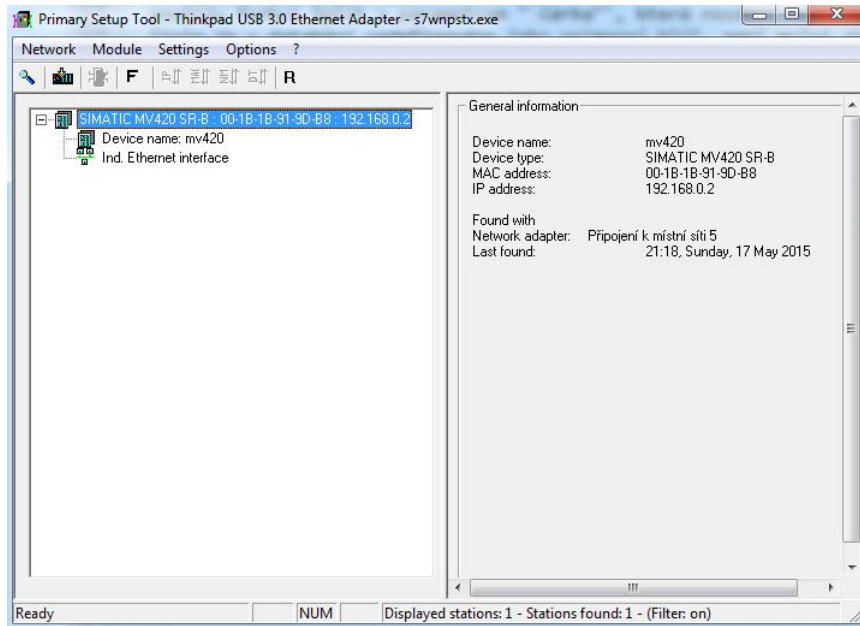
Primary Setup Tool - Thinkpad USB 3.0 Ethernet Adapter - s7wnpstx.exe

Network Module Settings Options ?

F R

SIMATIC MV420 SR-B : 00-1B-1B-91-9D-B8 : 192.168.0.2
Device name: mv420
Ind. Ethernet interface

General information

| | |
|---|---|
| Device name: | mv420 |
| Device type: | SIMATIC MV420 SR-B |
| MAC address: | 00-1B-1B-91-9D-B8 |
| IP address: | 192.168.0.2 |

Found with
Network adapter: Připojení k místní síti 5
Last found: 21:18, Sunday, 17 May 2015

Ready NUM Displayed stations: 1 - Stations found: 1 - (Filter: on)